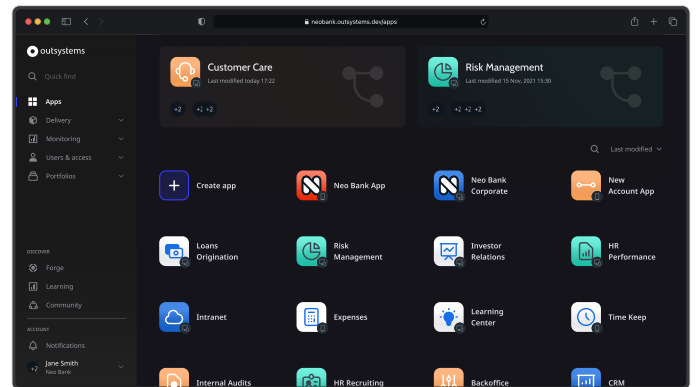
neobank.outsystems.dev/apps

outsystems

Quick find

Apps
Delivery
Monitoring
Users & access
Portfolios

DISCOVER
Forge
Learning
Community

ACCOUNT
Notifications
Jane Smith
Neo Bank

Customer Care
Last modified today 17:22
+2 +2

Risk Management
Last modified 15 Nov, 2021 15:30
+2 +2 +2

Last modified

Create app
Neo Bank App
Neo Bank Corporate
New Account App
Loans Origination
Risk Management
Investor Relations
HR Performance
Intranet
Expenses
Learning Center
Time Keep
Internal Audits
HR Recruiting
Backoffice
CRM